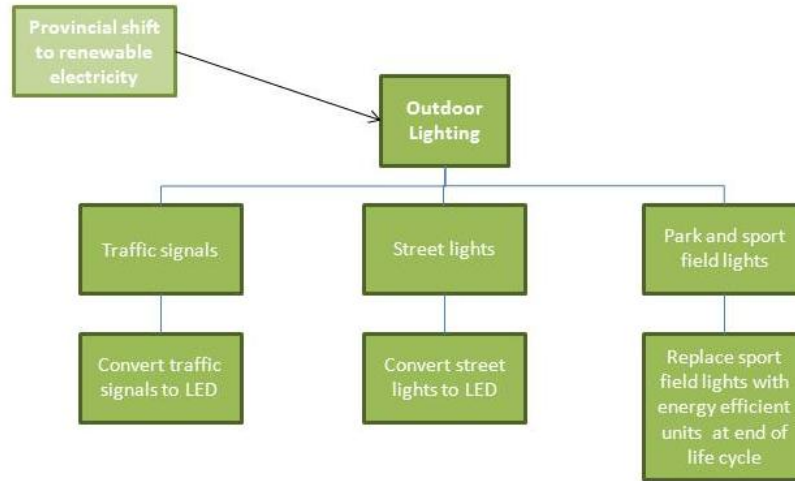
Provincial shift to renewable electricity

Outdoor Lighting

Traffic signals

Street lights

Park and sport field lights

Convert traffic signals to LED

Convert street lights to LED

Replace sport field lights with energy efficient units at end of life cycle